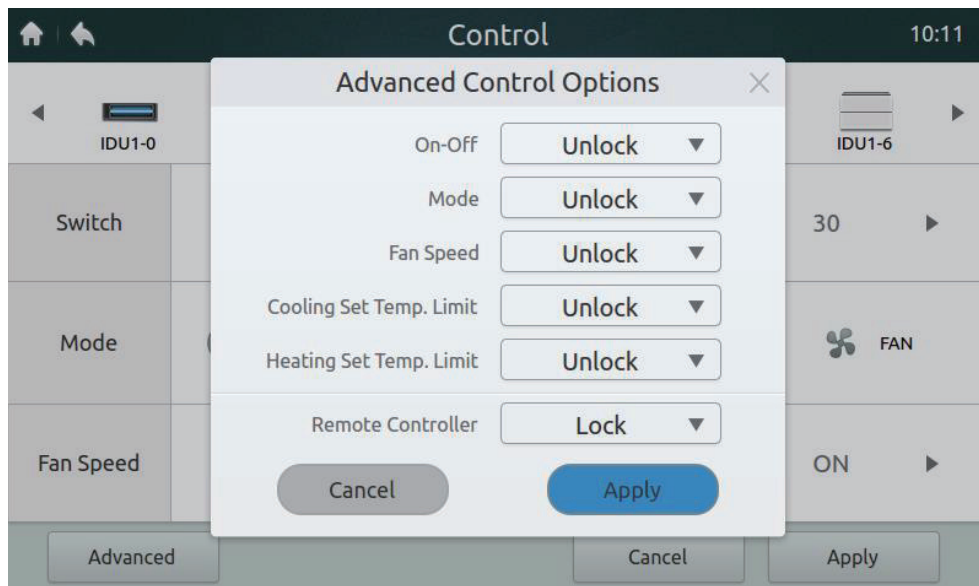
Control

10:11

IDU1-0

IDU1-6

Switch

30

Mode

FAN

Fan Speed

ON

Advanced Control Options

On-Off Unlock
Mode Unlock
Fan Speed Unlock
Cooling Set Temp. Limit Unlock
Heating Set Temp. Limit Unlock

Remote Controller Lock

Cancel Apply

Advanced

Cancel

Apply